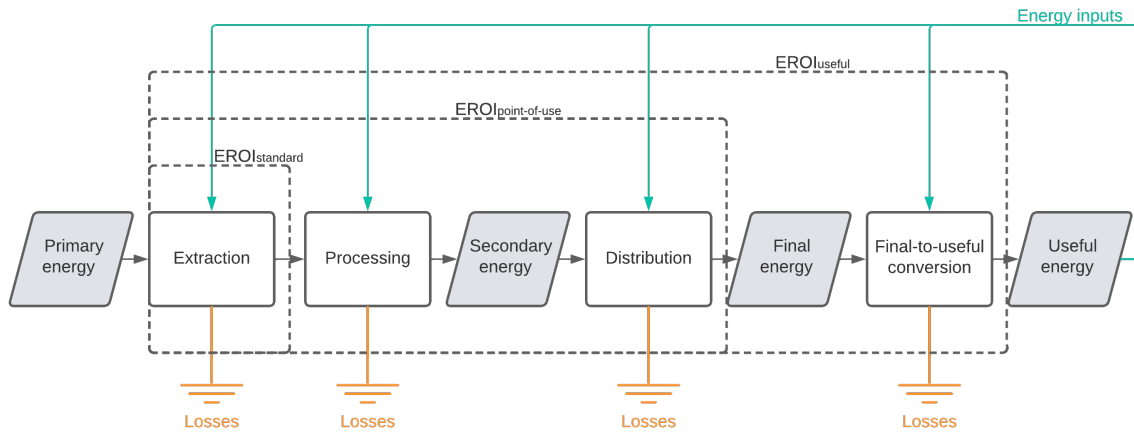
Energy inputs

$EROI_{useful}$

$EROI_{point\text{-}of\text{-}use}$

$EROI_{standard}$

Primary energy

Extraction

Processing

Secondary energy

Distribution

Final energy

Final-to-useful conversion

Useful energy

Losses

Losses

Losses

Losses